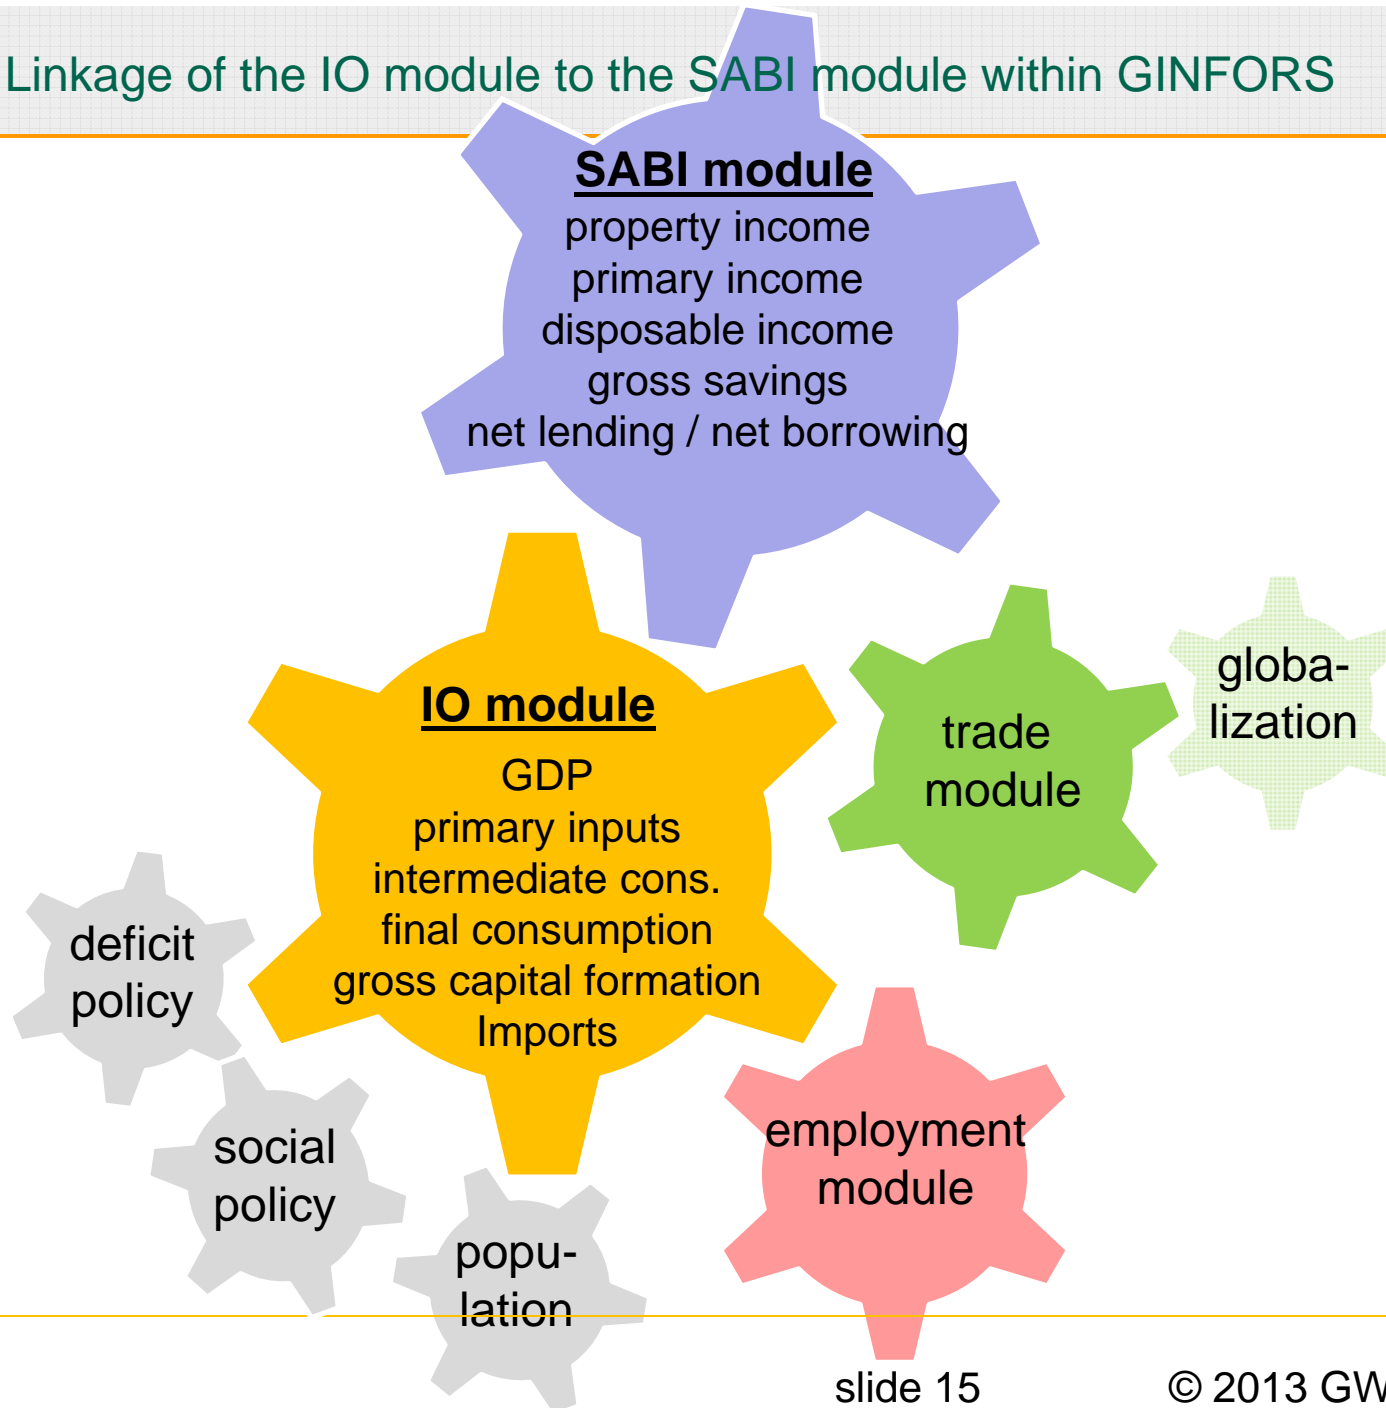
Linkage of the IO module to the SABI module within GINFORS

SABI module
property income
primary income
disposable income
gross savings
net lending / net borrowing

IO module
GDP
primary inputs
intermediate cons.
final consumption
gross capital formation
Imports

trade module

globalization

deficit policy

social policy

population

employment module

slide 15

© 2013 GW